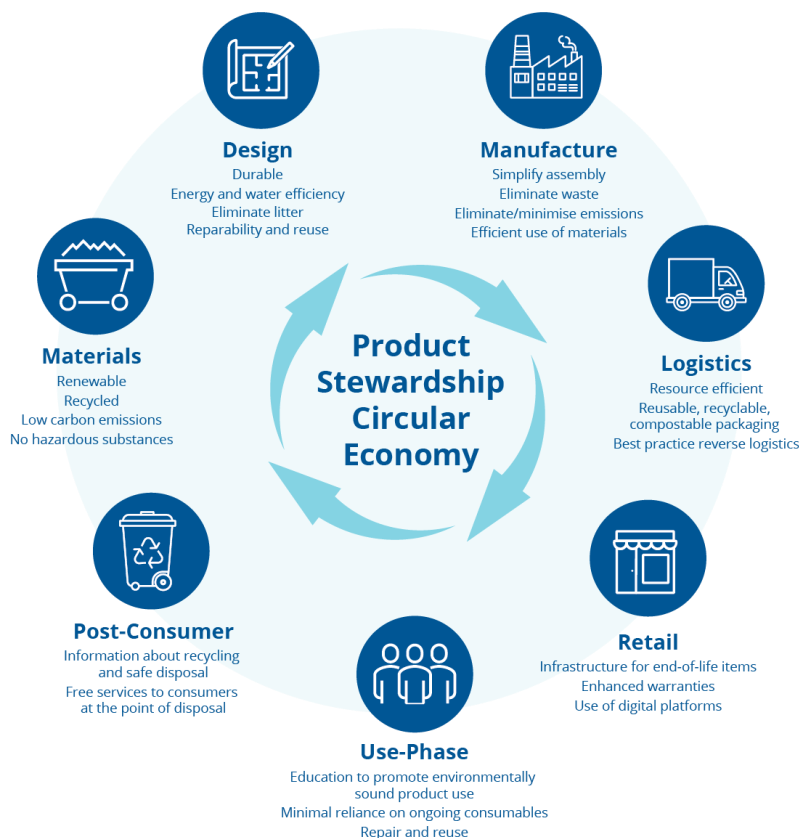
Design
Durable
Energy and water efficiency
Eliminate litter
Reparability and reuse

Manufacture
Simplify assembly
Eliminate waste
Eliminate/minimise emissions
Efficient use of materials

Materials
Renewable
Recycled
Low carbon emissions
No hazardous substances

Product Stewardship Circular Economy

Logistics
Resource efficient
Reusable, recyclable, compostable packaging
Best practice reverse logistics

Post-Consumer
Information about recycling and safe disposal
Free services to consumers at the point of disposal

Retail
Infrastructure for end-of-life items
Enhanced warranties
Use of digital platforms

Use-Phase
Education to promote environmentally sound product use
Minimal reliance on ongoing consumables
Repair and reuse